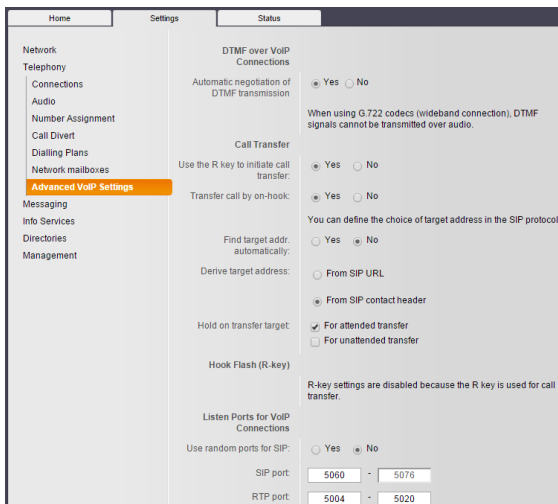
Home Settings Status

Network
Telephony
Connections
Audio
Number Assignment
Call Divert
Dialling Plans
Network mailboxes
Advanced VoIP Settings
Messaging
Info Services
Directories
Management

DTMF over VoIP Connections

Automatic negotiation of DTMF transmission
Yes No

When using G.722 codecs (wideband connection), DTMF signals cannot be transmitted over audio.

Call Transfer

Use the R key to initiate call transfer:
Yes No

Transfer call by on-hook:
Yes No

You can define the choice of target address in the SIP protocol

Find target addr. automatically:
Yes No

Derive target address:
From SIP URL

From SIP contact header

Hold on transfer target:
For attended transfer
For unattended transfer

Hook Flash (R-key)

R-key settings are disabled because the R key is used for call transfer.

Listen Ports for VoIP Connections

Use random ports for SIP:
Yes No

SIP port:
5060 - 5076

RTP port:
5004 - 5020